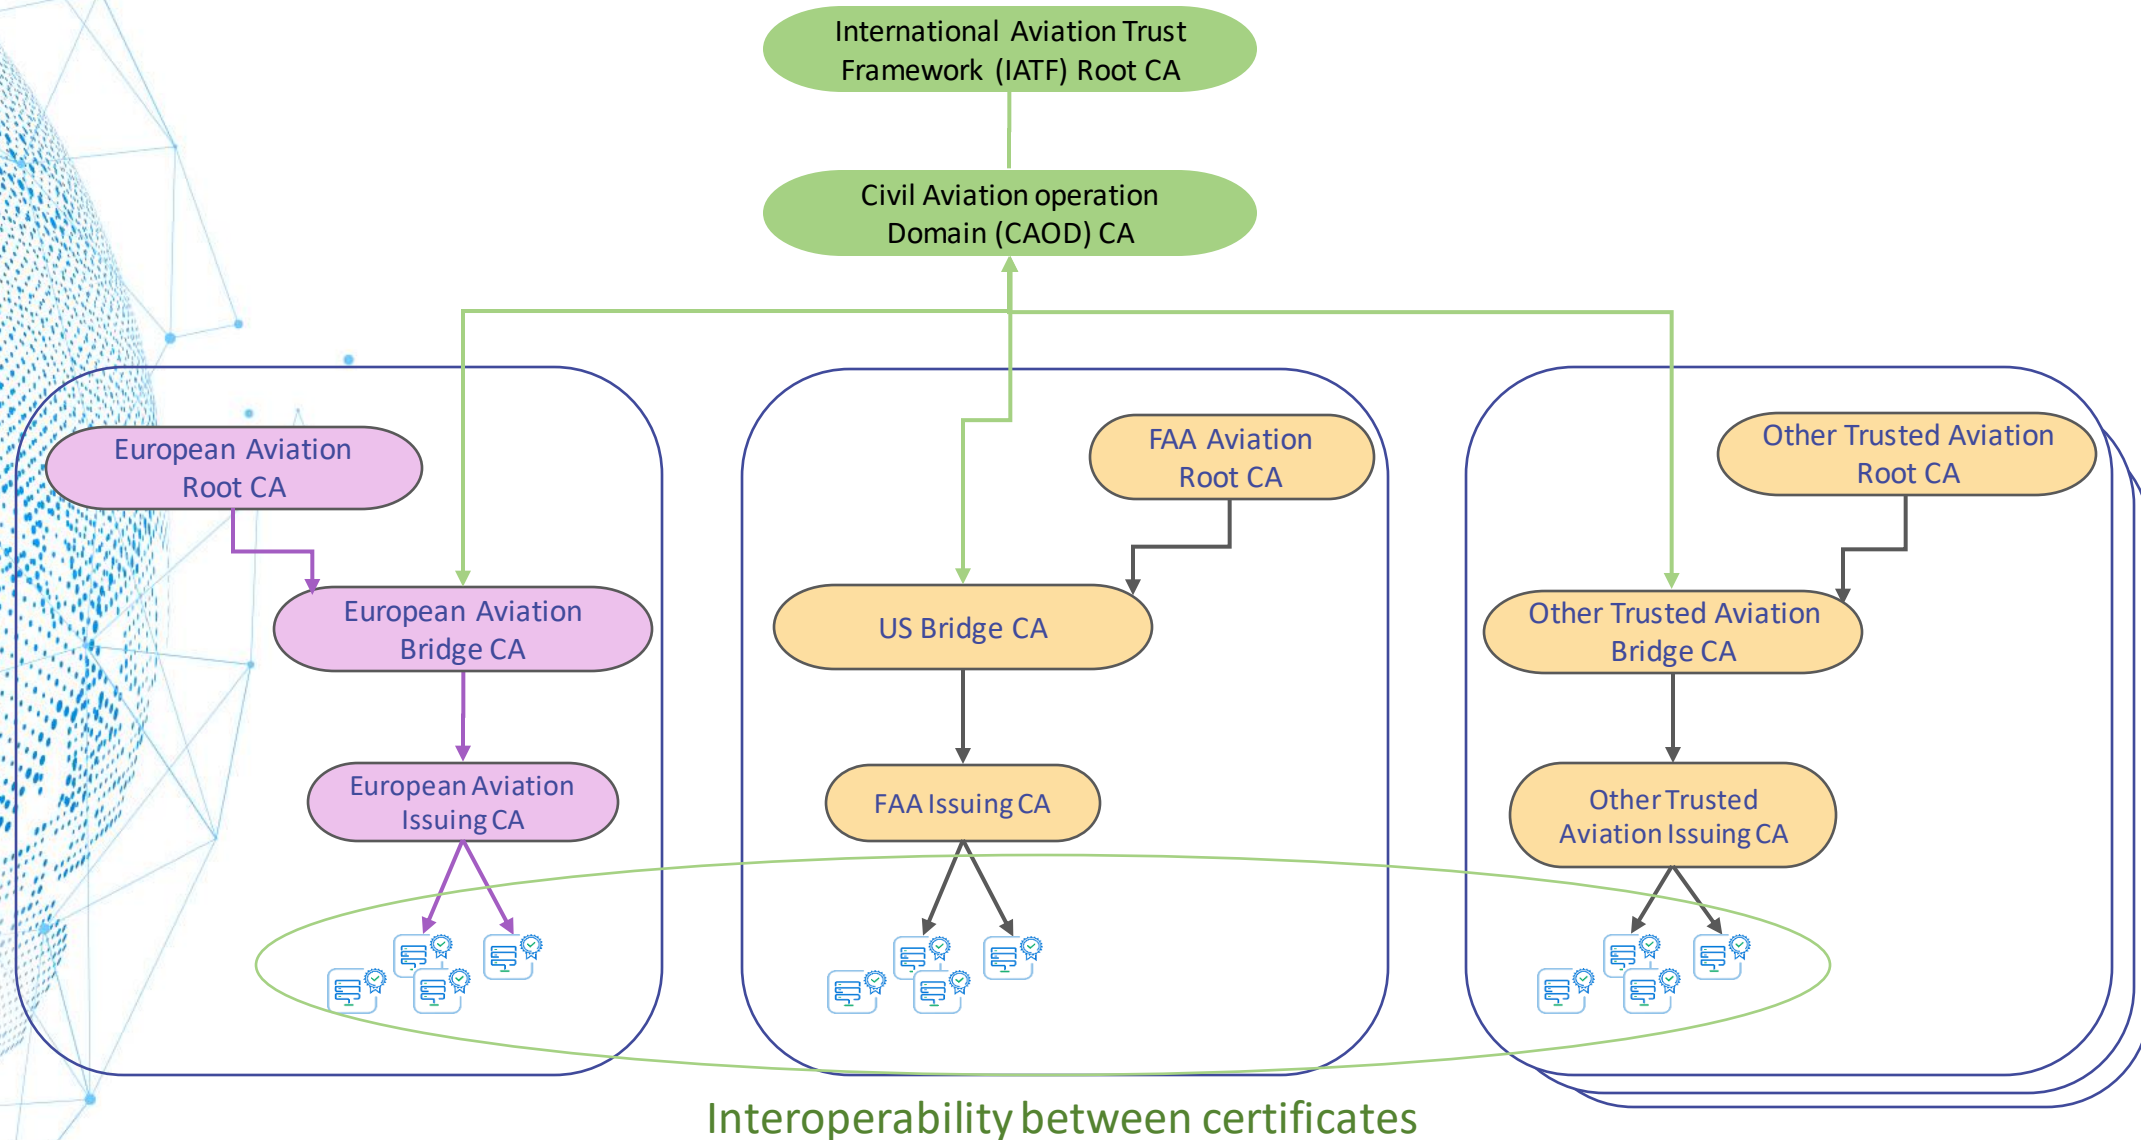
International Aviation Trust Framework (IATF) Root CA

Civil Aviation operation Domain (CAOD) CA

European Aviation Root CA

European Aviation Bridge CA

European Aviation Issuing CA

FAA Aviation Root CA

US Bridge CA

FAA Issuing CA

Other Trusted Aviation Root CA

Other Trusted Aviation Bridge CA

Other Trusted Aviation Issuing CA

Interoperability between certificates